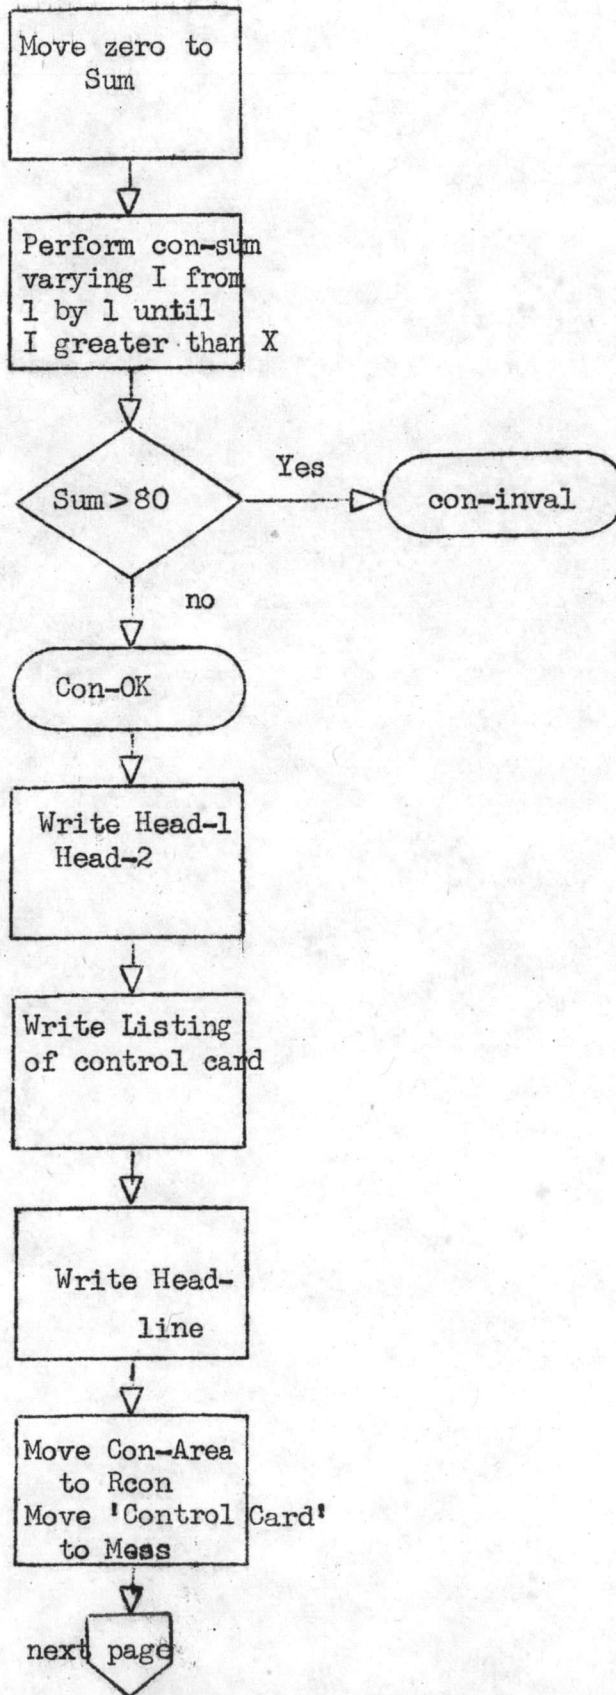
Move zero to Sum

Perform con-sum varying I from 1 by 1 until I greater than X

Sum > 80

Yes

con-inval

no

Con-OK

Write Head-1 Head-2

Write Listing of control card

Write Head-line

Move Con-Area to Rcon
Move 'Control Card' to Mess

next page